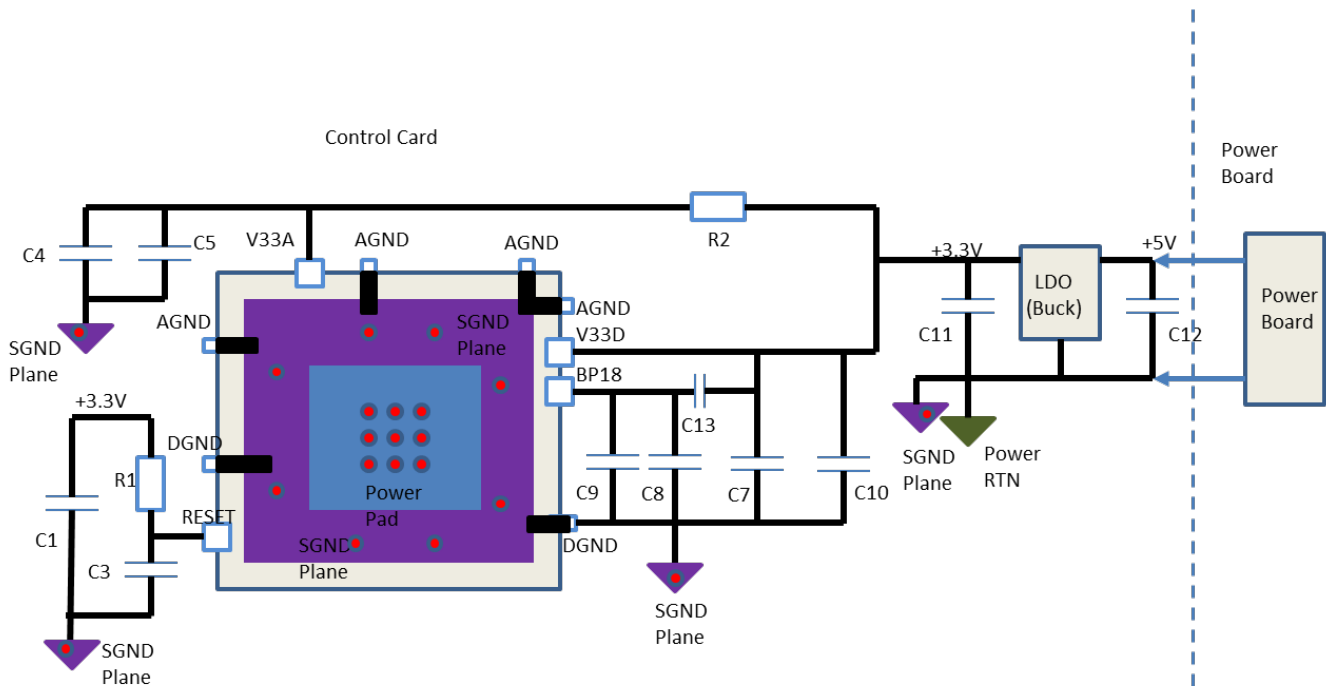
Control Card

Power Board

C4

C5

V33A

AGND

AGND

R2

+3.3V

LDO (Buck)

+5V

Power Board

SGND Plane

AGND

SGND Plane

AGND

V33D

C11

C12

BP18

C13

+3.3V

DGND

SGND Plane

Power RTN

R1

Power Pad

C9

C8

C7

C10

C1

RESET

C3

SGND Plane

DGND

SGND Plane

SGND Plane